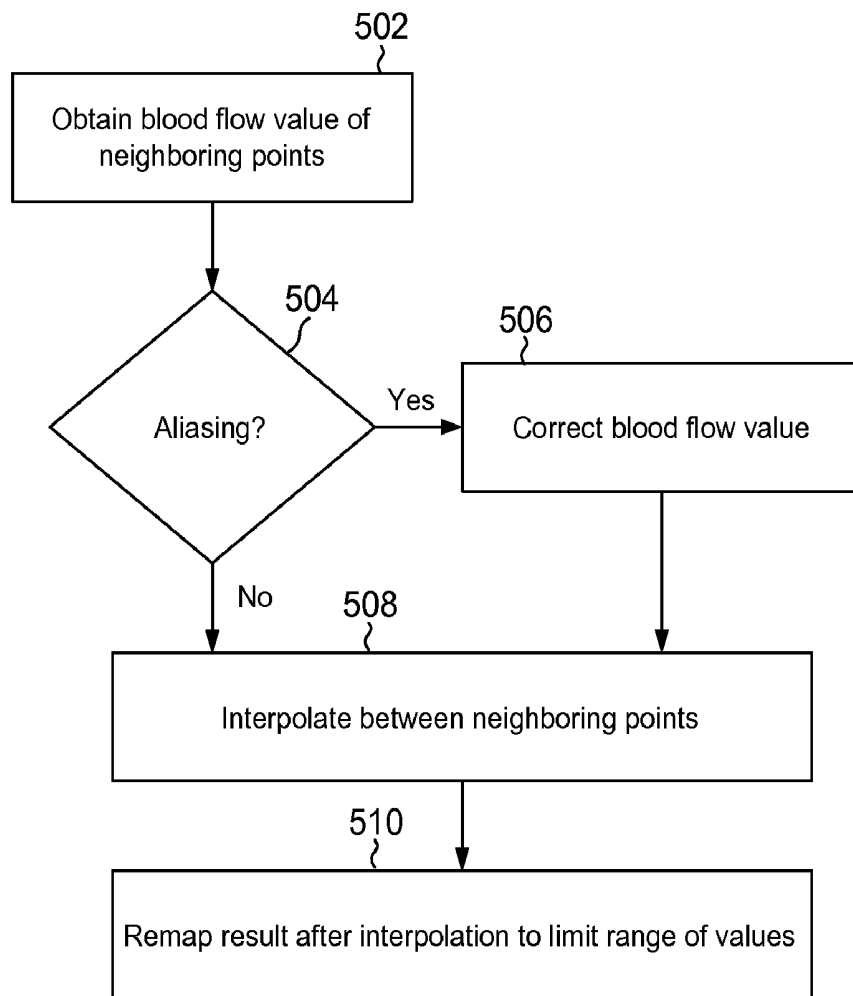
502

Obtain blood flow value of neighboring points

504

Aliasing?

Yes

506

Correct blood flow value

No

508

Interpolate between neighboring points

510

Remap result after interpolation to limit range of values